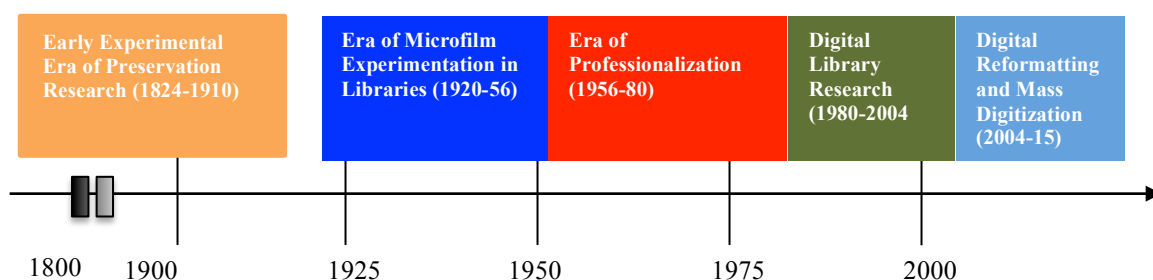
Early Experimental Era of Preservation Research (1824-1910)

Era of Microfilm Experimentation in Libraries (1920-56)

Era of Professionalization (1956-80)

Digital Library Research (1980-2004

Digital Reformatting and Mass Digitization (2004-15)

1800 1900 1925 1950 1975 2000